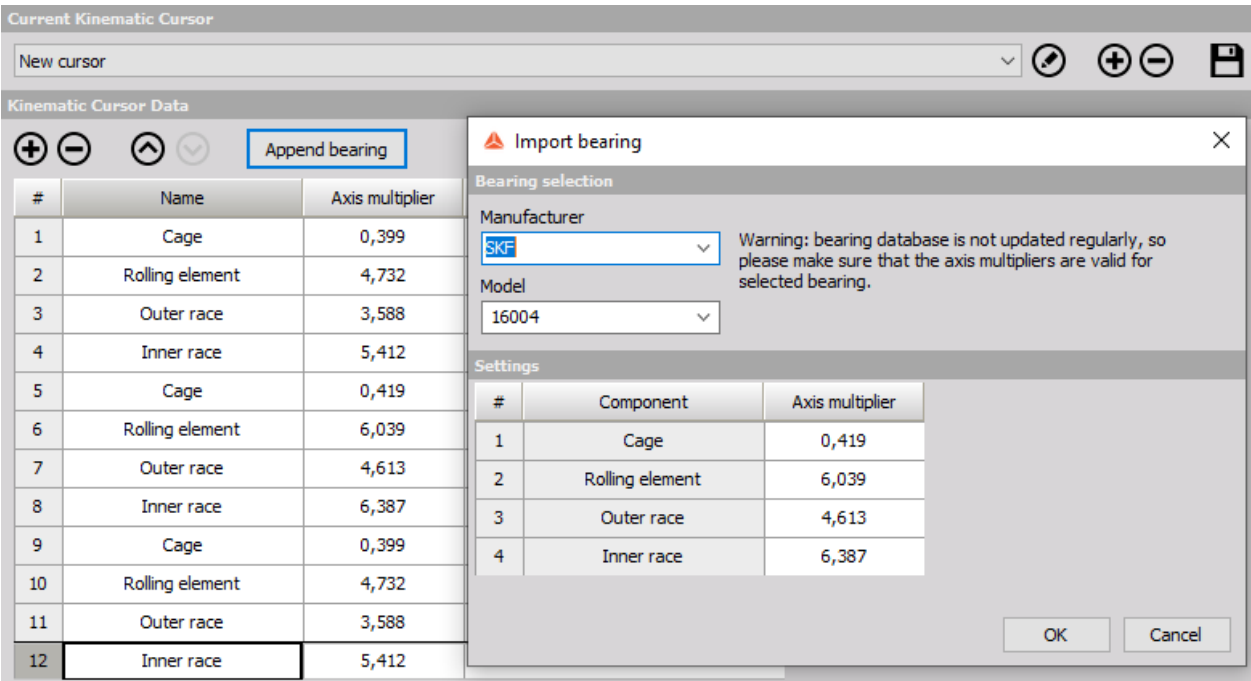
Current Kinematic Cursor

New cursor

Kinematic Cursor Data

Append bearing

| # | Name | Axis multiplier |
|---|---|---|
| 1 | Cage | 0,399 |
| 2 | Rolling element | 4,732 |
| 3 | Outer race | 3,588 |
| 4 | Inner race | 5,412 |
| 5 | Cage | 0,419 |
| 6 | Rolling element | 6,039 |
| 7 | Outer race | 4,613 |
| 8 | Inner race | 6,387 |
| 9 | Cage | 0,399 |
| 10 | Rolling element | 4,732 |
| 11 | Outer race | 3,588 |
| 12 | Inner race | 5,412 |

Import bearing

Bearing selection

Manufacturer

SKF

Model

16004

Warning: bearing database is not updated regularly, so please make sure that the axis multipliers are valid for selected bearing.

Settings

| # | Component | Axis multiplier |
|---|---|---|
| 1 | Cage | 0,419 |
| 2 | Rolling element | 6,039 |
| 3 | Outer race | 4,613 |
| 4 | Inner race | 6,387 |

OK

Cancel